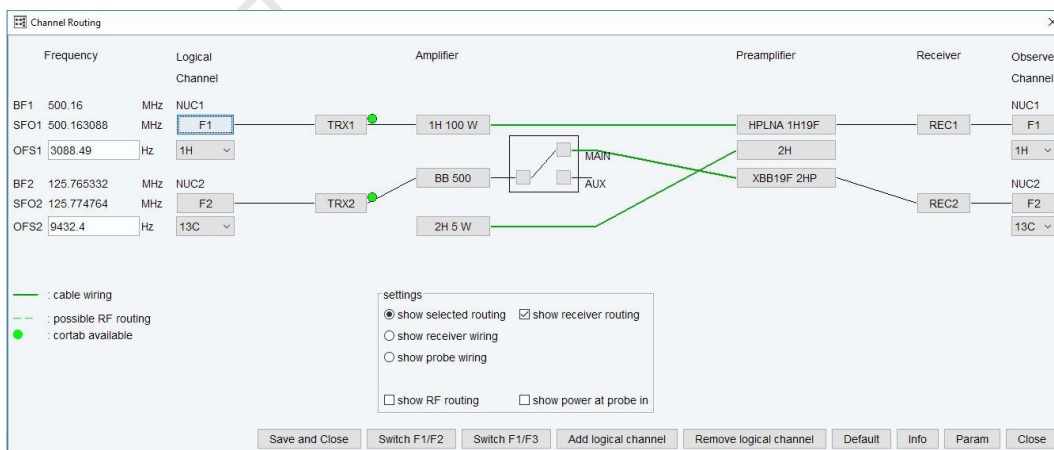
Channel Routing

Frequency

Logical Channel

Amplifier

Preamplifier

Receiver

Observe Channel

BF1 500.16 MHz NUC1
SFO1 500.163088 MHz F1
OFS1 3088.49 Hz 1H

TRX1

1H 100 W

HPLNA 1H19F

REC1

NUC1
F1
1H

2H

MAIN
AUX

BF2 125.765332 MHz NUC2
SFO2 125.774764 MHz F2
OFS2 9432.4 Hz 13C

BB 500

XBB19F 2HP

TRX2

REC2

NUC2
F2
13C

2H 5 W

: cable wiring
: possible RF routing
: cortab available

settings
show selected routing
show receiver routing
show receiver wiring
show probe wiring
show RF routing
show power at probe in

Save and Close
Switch F1/F2
Switch F1/F3
Add logical channel
Remove logical channel
Default
Info
Param
Close